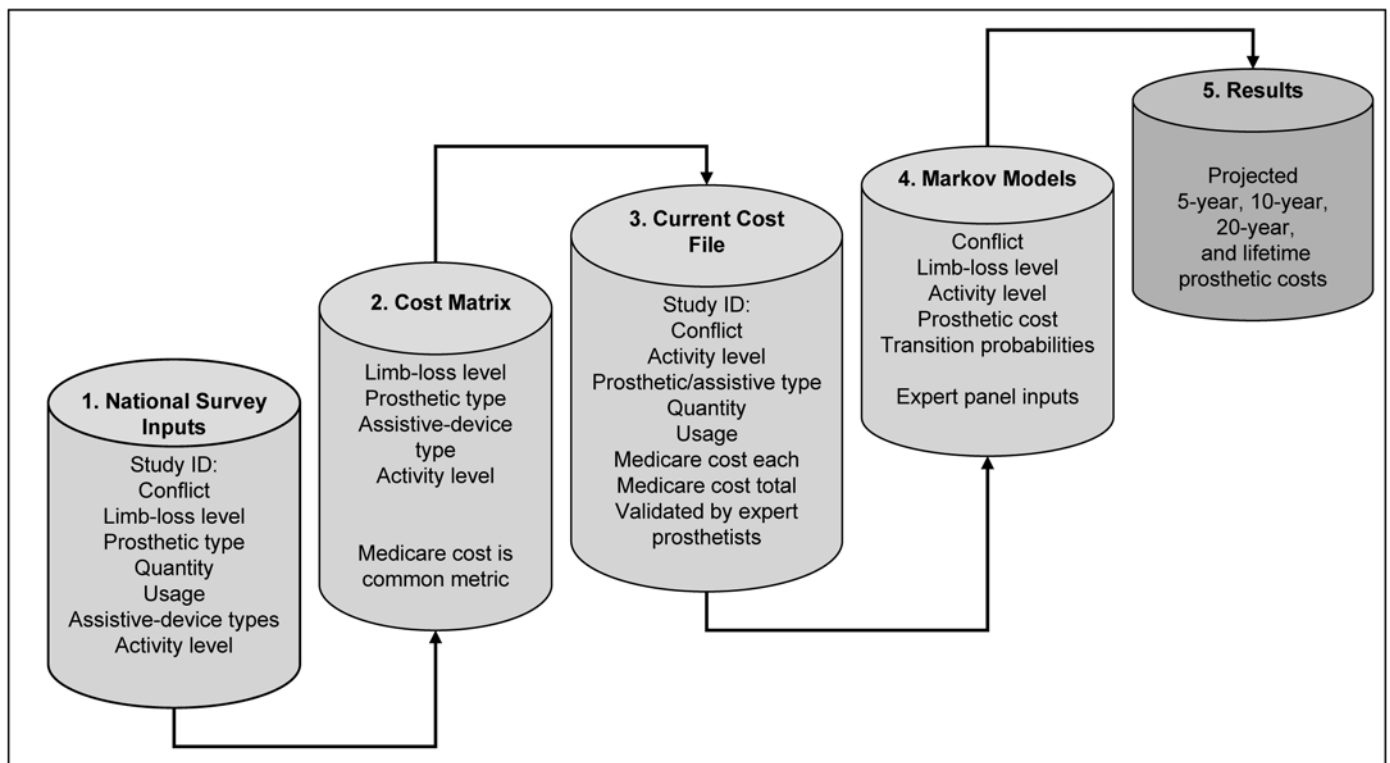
1. National Survey Inputs

Study ID:
Conflict
Limb-loss level
Prosthetic type
Quantity
Usage
Assistive-device types
Activity level

2. Cost Matrix

Limb-loss level
Prosthetic type
Assistive-device type
Activity level

Medicare cost is common metric

3. Current Cost File

Study ID:
Conflict
Activity level
Prosthetic/assistive type
Quantity
Usage
Medicare cost each
Medicare cost total
Validated by expert prosthetists

4. Markov Models

Conflict
Limb-loss level
Activity level
Prosthetic cost
Transition probabilities

Expert panel inputs

5. Results

Projected 5-year, 10-year, 20-year, and lifetime prosthetic costs